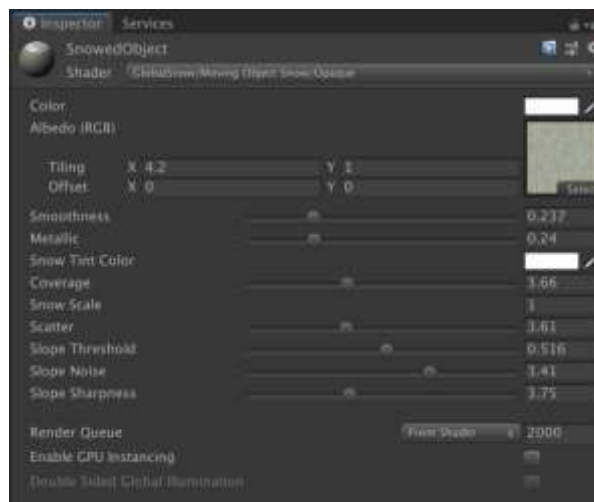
Inspector Services

SnowedObject

Shader GlobalSnow/Moving Object Snow/Opaque

Color

Albedo (RGB)

Tiling X 4.2 Y 1

Offset X 0 Y 0

Select

Smoothness 0.237

Metallic 0.24

Snow Tint Color

Coverage 3.66

Snow Scale 1

Scatter 3.61

Slope Threshold 0.516

Slope Noise 3.41

Slope Sharpness 3.75

Render Queue From Shader 2000

Enable GPU Instancing

Double Sided Global Illumination